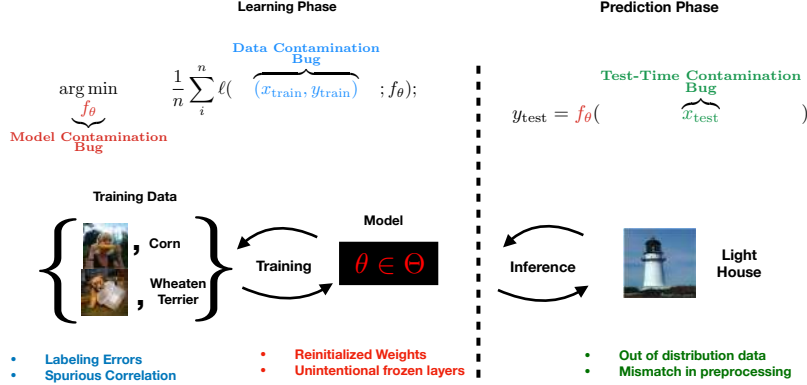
Learning Phase

Prediction Phase

$\underbrace{\arg\min_{f_\theta}}_{\text{Model Contamination Bug}} \frac{1}{n}\sum_{i}^{n} \ell(\overbrace{(x_{\text{train}}, y_{\text{train}})}^{\text{Data Contamination Bug}}; f_\theta);$

$y_{\text{test}} = f_\theta(\overbrace{x_{\text{test}}}^{\text{Test-Time Contamination Bug}})$

Training Data

Corn

Wheaten Terrier

Training

Model

$\theta \in \Theta$

Inference

Light House

• Labeling Errors
• Spurious Correlation

• Reinitialized Weights
• Unintentional frozen layers

• Out of distribution data
• Mismatch in preprocessing